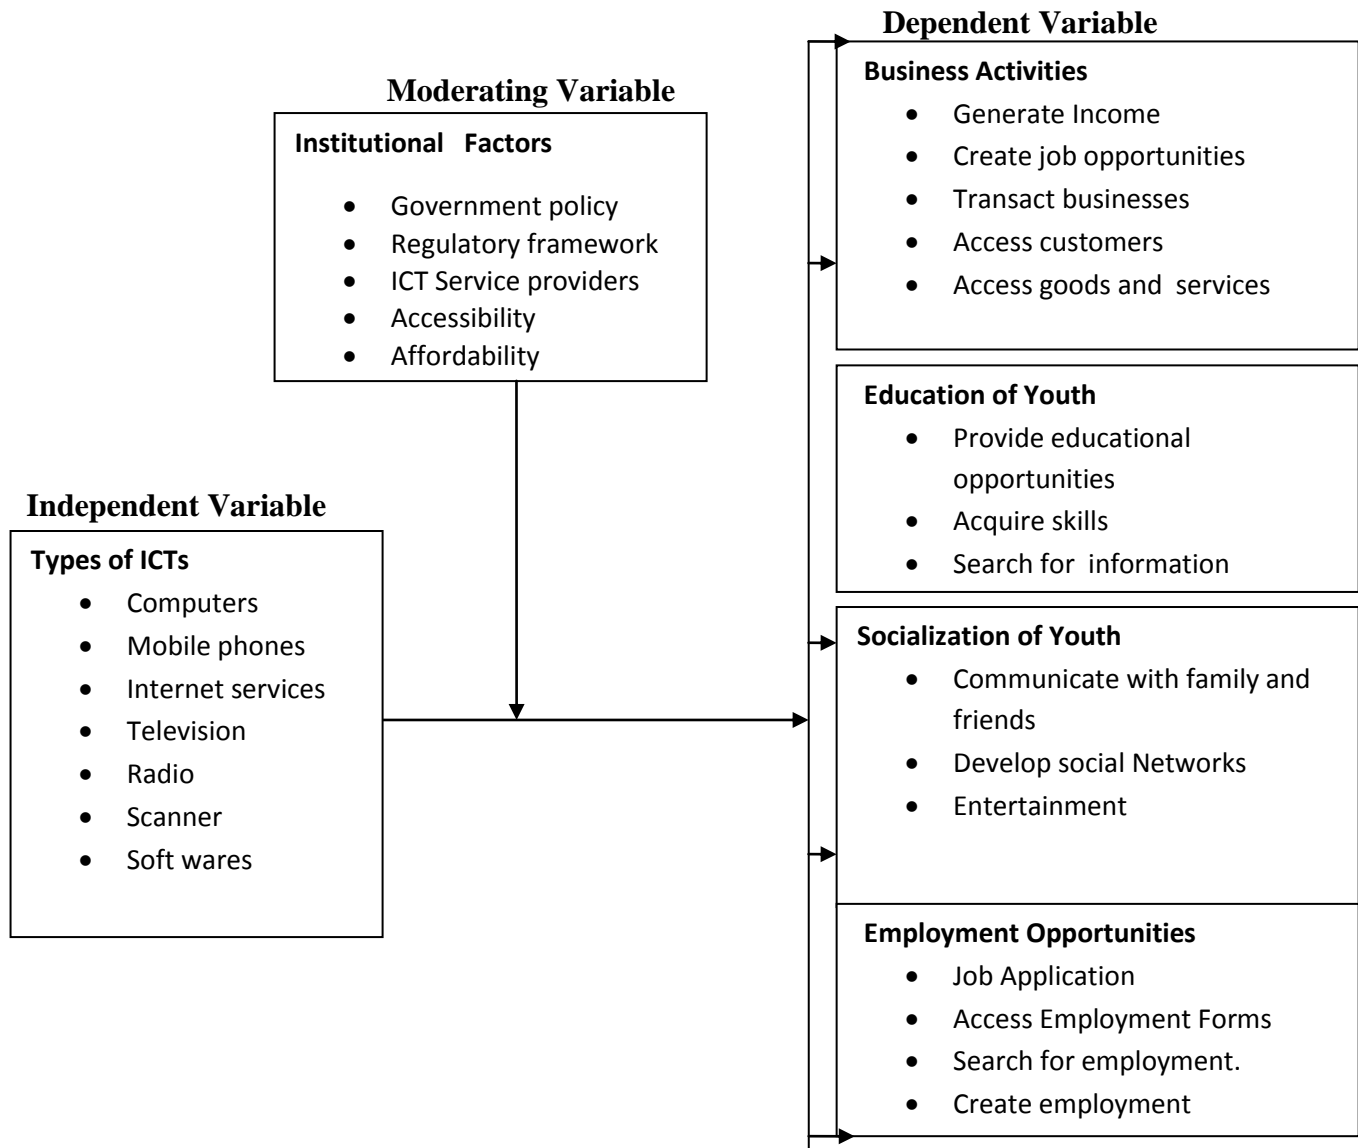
Dependent Variable

Moderating Variable

Institutional Factors

- Government policy
- Regulatory framework
- ICT Service providers
- Accessibility
- Affordability

Business Activities

- Generate Income
- Create job opportunities
- Transact businesses
- Access customers
- Access goods and services

Education of Youth

- Provide educational opportunities
- Acquire skills
- Search for information

Independent Variable

Types of ICTs

- Computers
- Mobile phones
- Internet services
- Television
- Radio
- Scanner
- Soft wares

Socialization of Youth

- Communicate with family and friends
- Develop social Networks
- Entertainment

Employment Opportunities

- Job Application
- Access Employment Forms
- Search for employment.
- Create employment